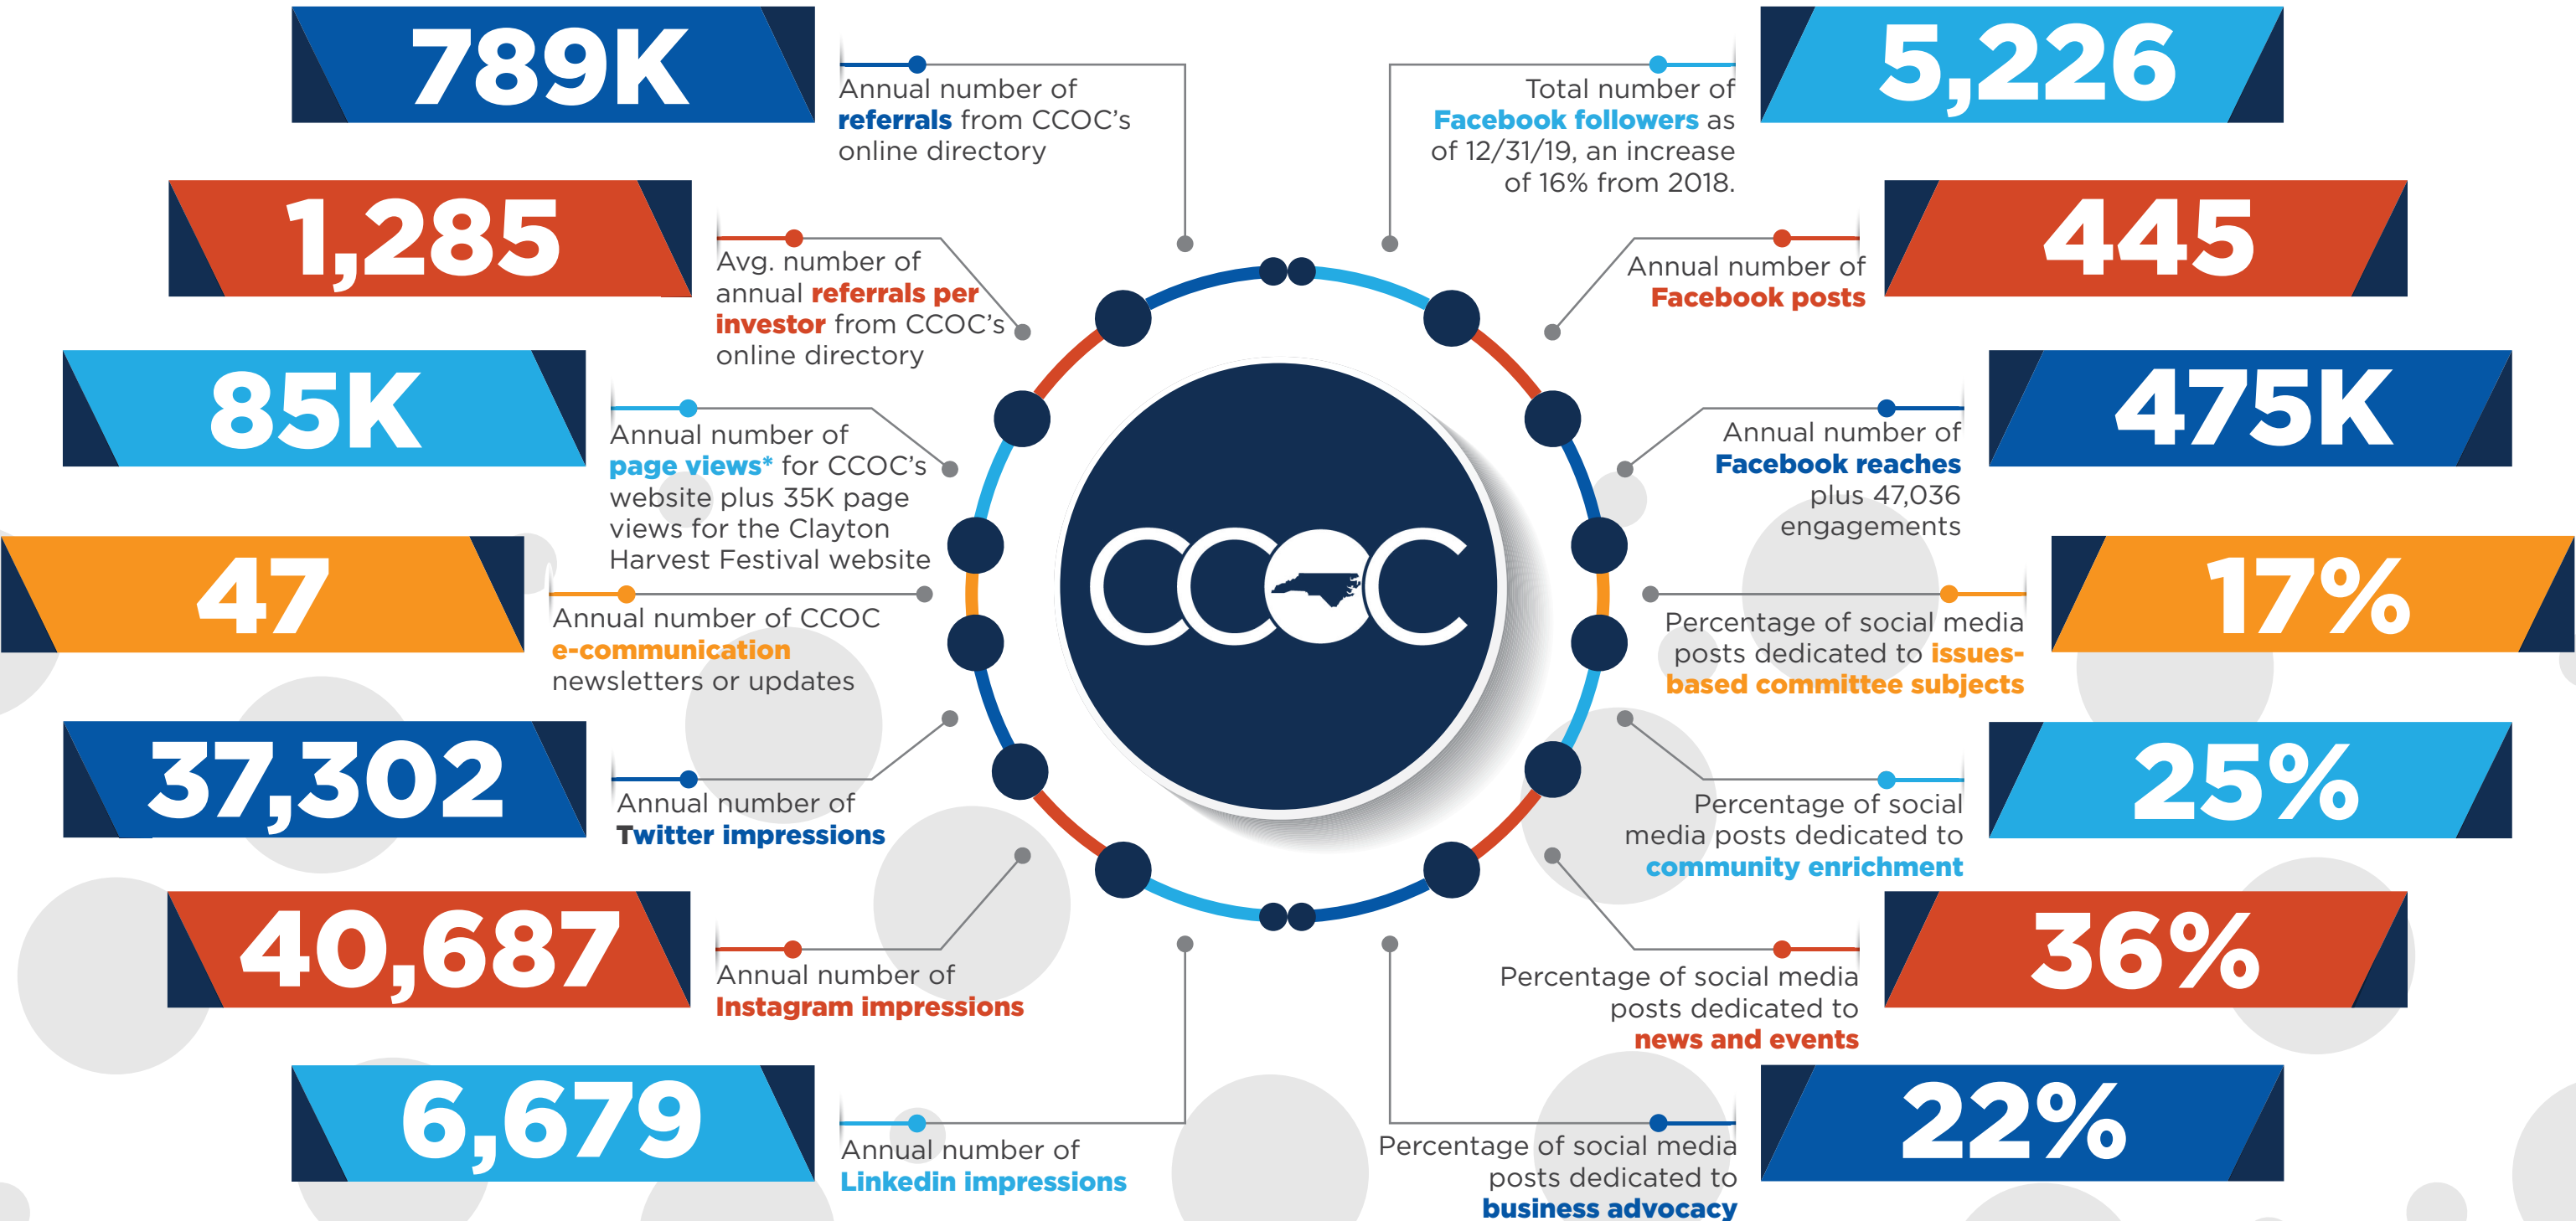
789K

Annual number of referrals from CCOC's online directory

1,285

Avg. number of annual referrals per investor from CCOC's online directory

85K

Annual number of page views* for CCOC's website plus 35K page views for the Clayton Harvest Festival website

47

Annual number of CCOC e-communication newsletters or updates

37,302

Annual number of Twitter impressions

40,687

Annual number of Instagram impressions

6,679

Annual number of Linkedin impressions

CCOC

5,226

Total number of Facebook followers as of 12/31/19, an increase of 16% from 2018.

445

Annual number of Facebook posts

475K

Annual number of Facebook reaches plus 47,036 engagements

17%

Percentage of social media posts dedicated to issues-based committee subjects

25%

Percentage of social media posts dedicated to community enrichment

36%

Percentage of social media posts dedicated to news and events

22%

Percentage of social media posts dedicated to business advocacy